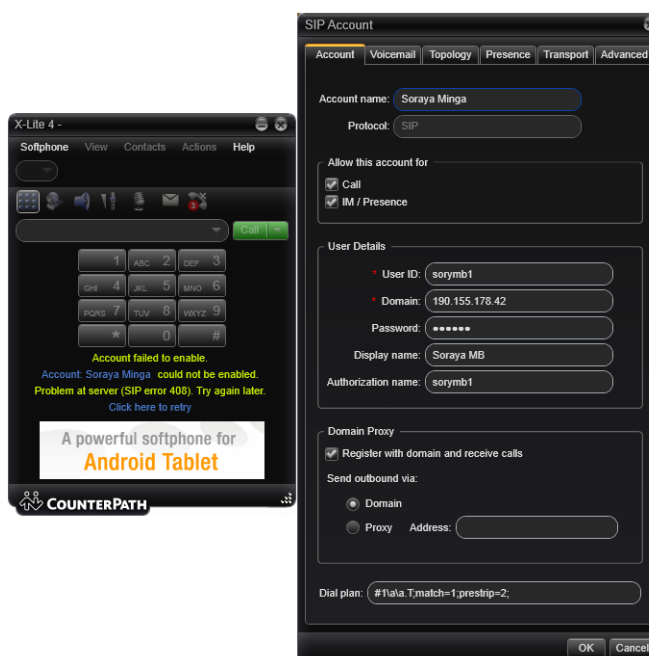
X-Lite 4 -

Softphone View Contacts Actions Help

Call

1
ABC 2
DEF 3
GHI 4
JKL 5
MNO 6
PQRS 7
TUV 8
WXYZ 9
*
0
#

Account failed to enable.
Account: Soraya Minga could not be enabled.
Problem at server (SIP error 408). Try again later.
Click here to retry

A powerful softphone for
Android Tablet

COUNTERPATH

SIP Account

Account | Voicemail | Topology | Presence | Transport | Advanced

Account name: Soraya Minga
Protocol: SIP

Allow this account for
Call
IM / Presence

User Details
* User ID: sorymb1
* Domain: 190.155.178.42
Password: ●●●●●●
Display name: Soraya MB
Authorization name: sorymb1

Domain Proxy
Register with domain and receive calls
Send outbound via:
Domain
Proxy Address:

Dial plan: #1\a\a.T;match=1;prestrip=2;

OK Cancel